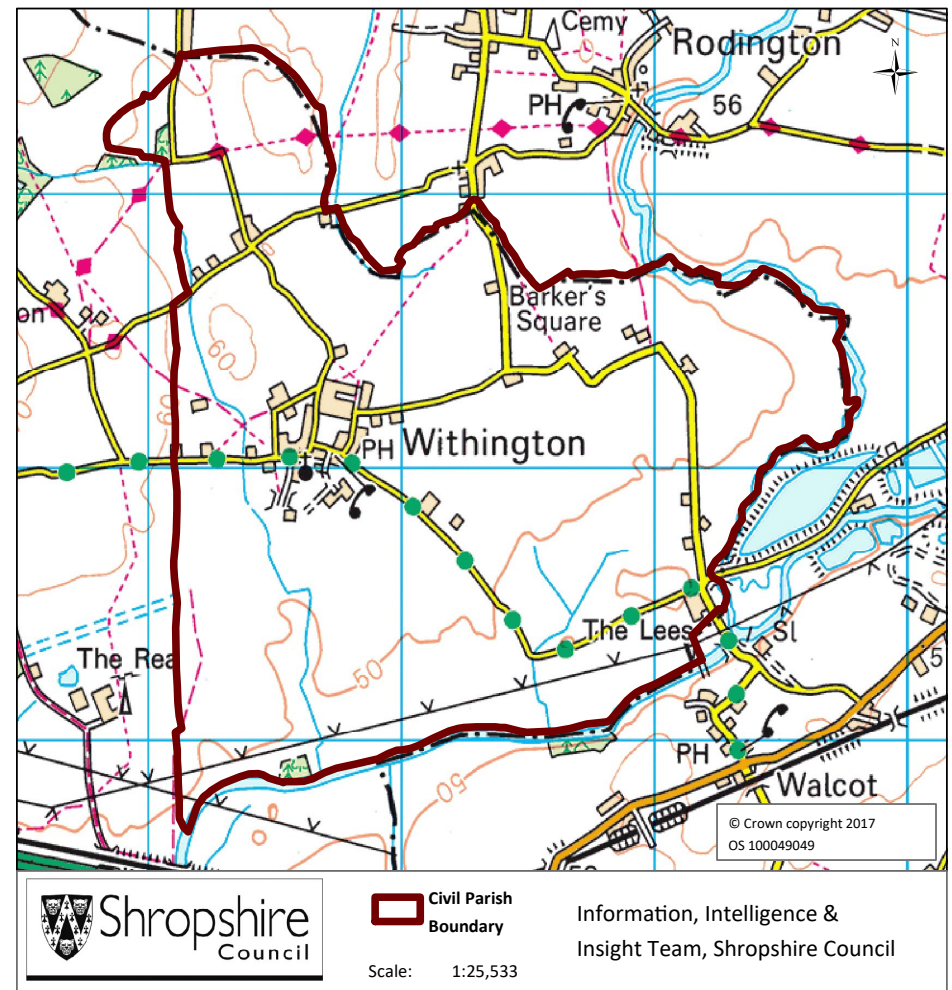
Cemy
Rodington
N
PH
56
on
Barker's Square
60
PH
Withington
The Lees
Sl
The Rea
50
PH
Walcot
60
5
© Crown copyright 2017
OS 100049049

Shropshire Council

Civil Parish Boundary

Scale: 1:25,533

Information, Intelligence & Insight Team, Shropshire Council